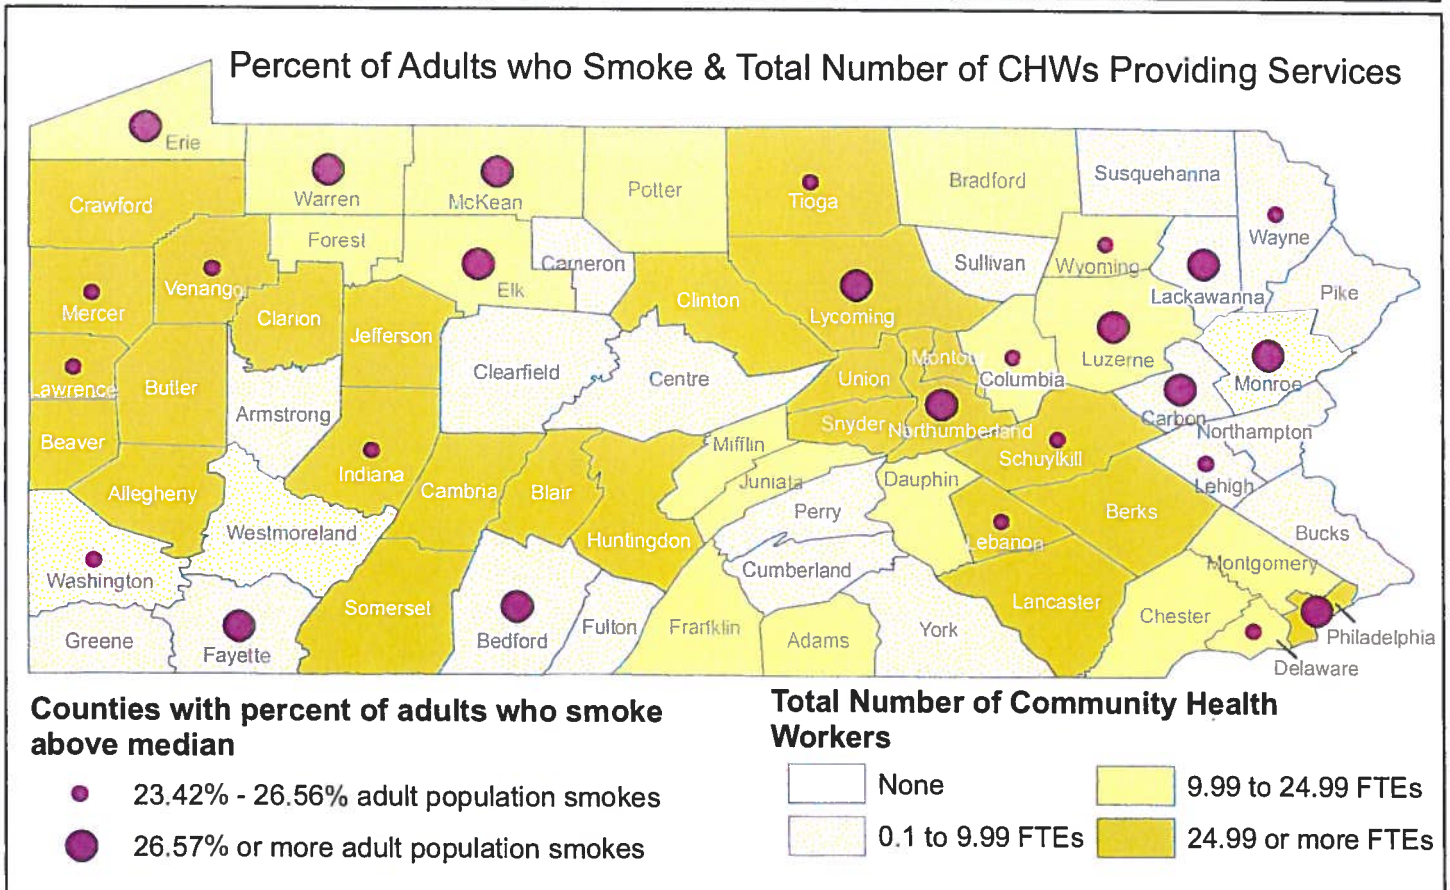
Percent of Adults who Smoke & Total Number of CHWs Providing Services

Erie
Crawford
Warren
McKean
Potter
Tioga
Bradford
Susquehanna
Wayne
Forest
Cameron
Elk
Sullivan
Wyoming
Lackawanna
Pike
Mercer
Venango
Clarion
Jefferson
Clinton
Lycoming
Luzerne
Monroe
Lawrence
Butler
Clearfield
Centre
Union
Montour
Columbia
Carbon
Armstrong
Snyder
Northumberland
Northampton
Beaver
Indiana
Mifflin
Schuylkill
Lehigh
Allegheny
Cambria
Blair
Juniata
Dauphin
Westmoreland
Huntingdon
Perry
Berks
Bucks
Washington
Lebanon
Montgomery
Cumberland
Somerset
Bedford
Lancaster
Chester
Greene
Fayette
Fulton
Franklin
Adams
York
Philadelphia
Delaware

Counties with percent of adults who smoke above median

23.42% - 26.56% adult population smokes

26.57% or more adult population smokes

Total Number of Community Health Workers

None

9.99 to 24.99 FTEs

0.1 to 9.99 FTEs

24.99 or more FTEs